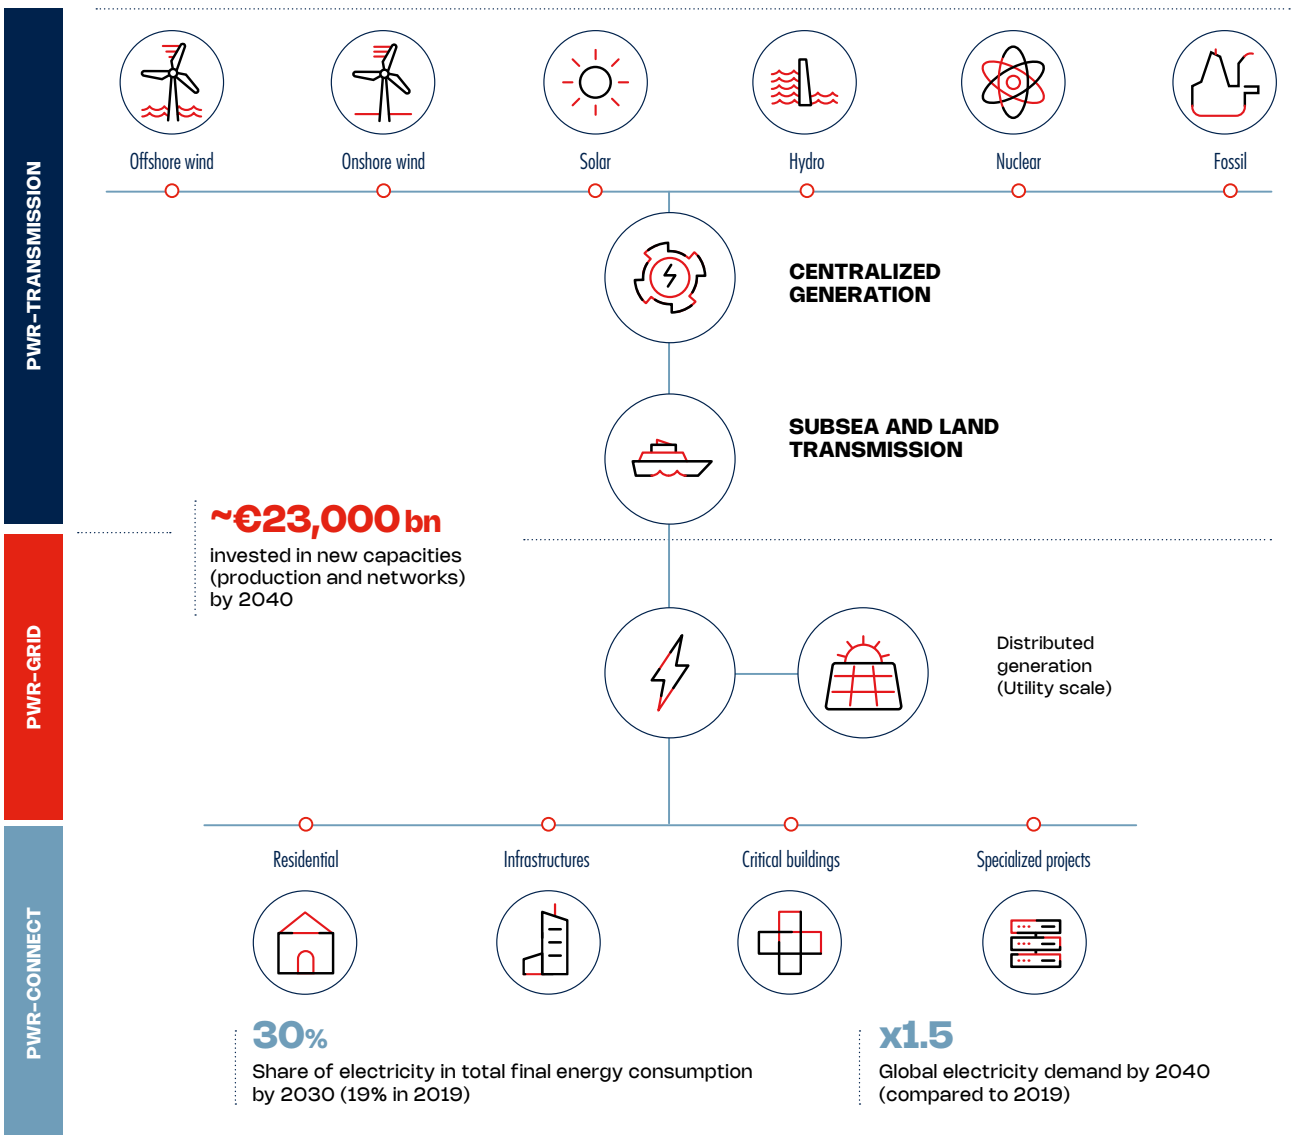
PWR-TRANSMISSION

Offshore wind
Onshore wind
Solar
Hydro
Nuclear
Fossil

CENTRALIZED GENERATION

SUBSEA AND LAND TRANSMISSION

~€23,000 bn
invested in new capacities (production and networks) by 2040

PWR-GRID

Distributed generation (Utility scale)

PWR-CONNECT

Residential
Infrastructures
Critical buildings
Specialized projects

30%
Share of electricity in total final energy consumption by 2030 (19% in 2019)

x1.5
Global electricity demand by 2040 (compared to 2019)